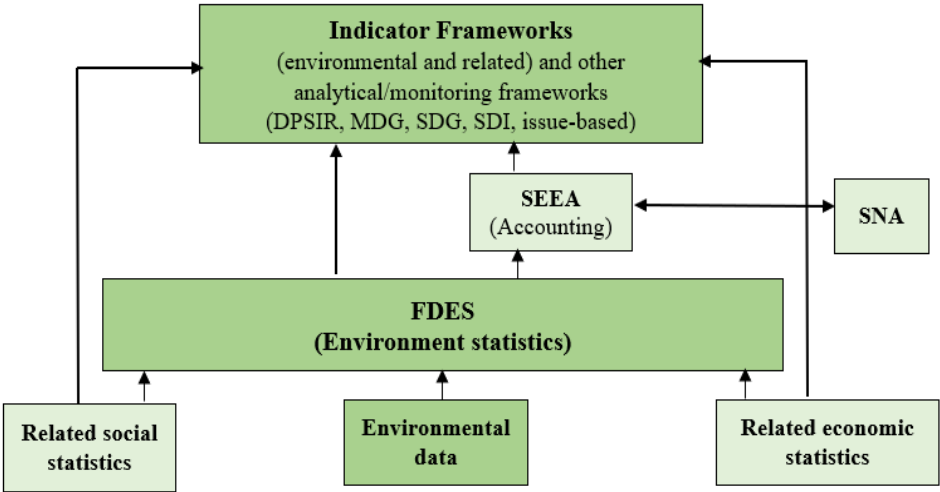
**Indicator Frameworks**
(environmental and related) and other analytical/monitoring frameworks
(DPSIR, MDG, SDG, SDI, issue-based)

**SEEA**
(Accounting)

**SNA**

**FDES**
**(Environment statistics)**

**Related social statistics**

**Environmental data**

**Related economic statistics**